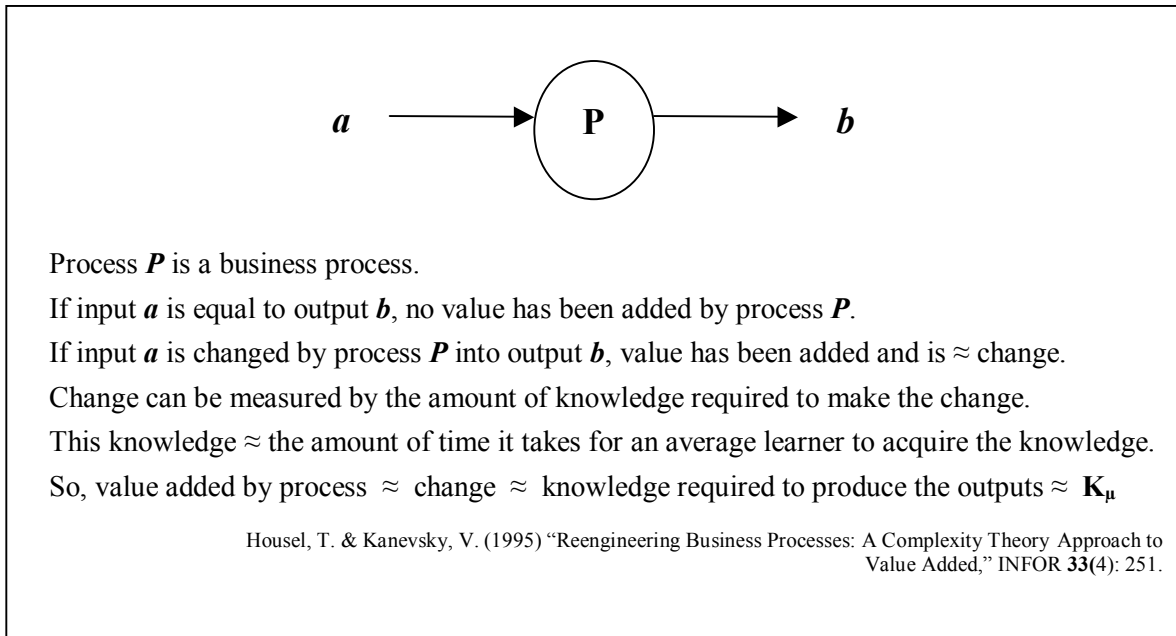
*a* P *b*

Process ***P*** is a business process.

If input ***a*** is equal to output ***b***, no value has been added by process ***P***.

If input ***a*** is changed by process ***P*** into output ***b***, value has been added and is $\approx$ change.

Change can be measured by the amount of knowledge required to make the change.

This knowledge $\approx$ the amount of time it takes for an average learner to acquire the knowledge.

So, value added by process $\approx$ change $\approx$ knowledge required to produce the outputs $\approx$ $\mathbf{K_\mu}$

Housel, T. & Kanevsky, V. (1995) "Reengineering Business Processes: A Complexity Theory Approach to Value Added," INFOR **33(**4): 251.